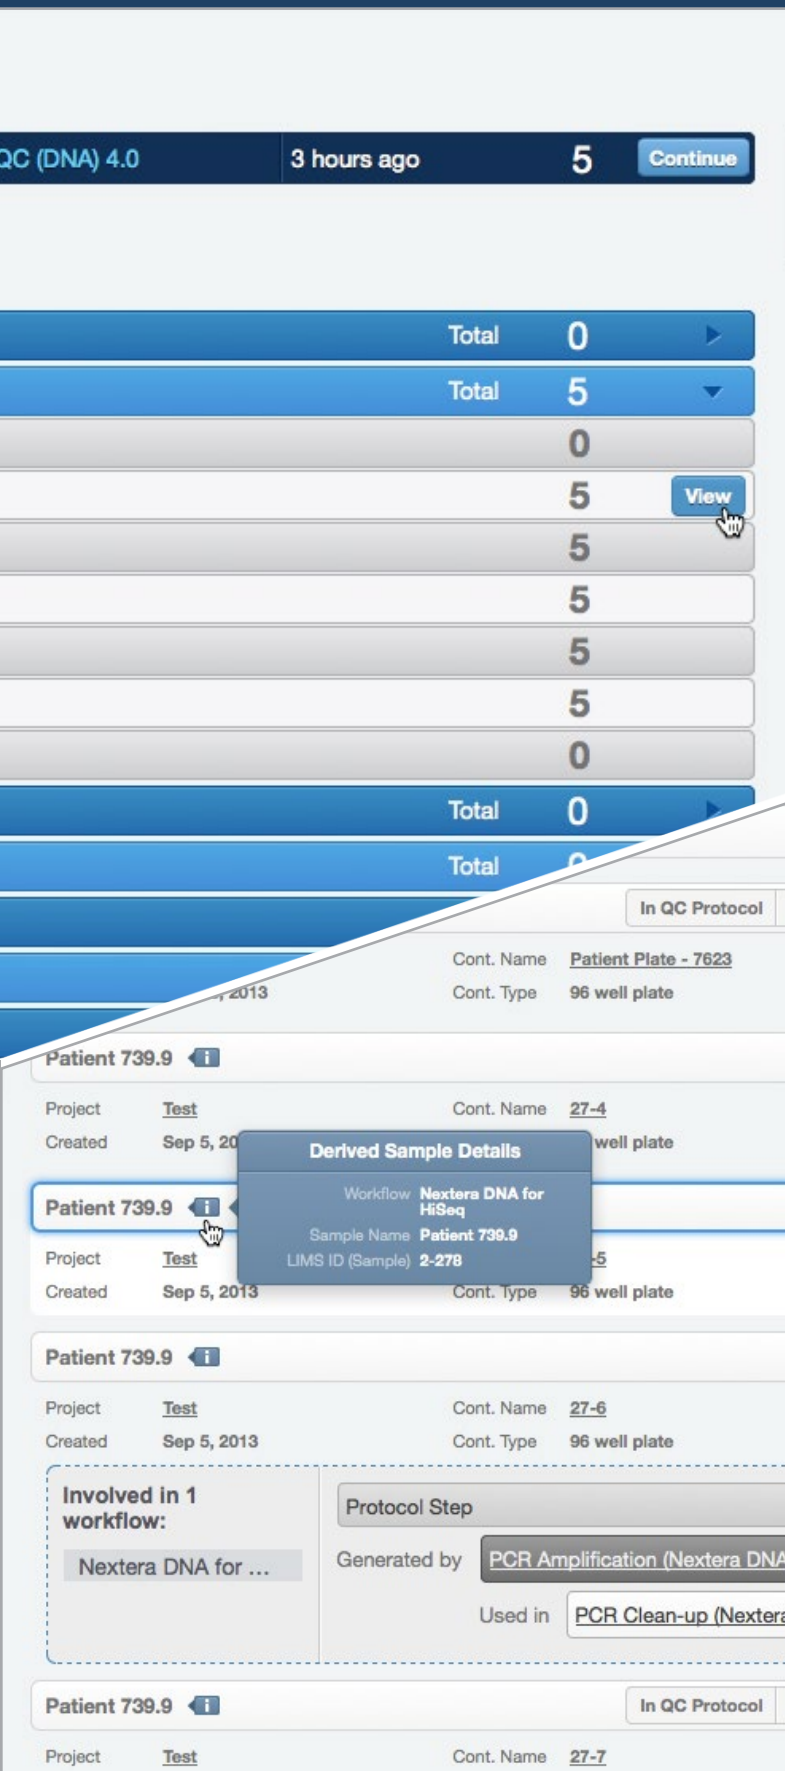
QC (DNA) 4.0
3 hours ago
5
Continue

Total 0
Total 5
0
5 View
5
5
5
5
0
Total 0
Total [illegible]

In QC Protocol
Cont. Name Patient Plate - 7623
, 2013
Cont. Type 96 well plate

Patient 739.9
Project Test
Cont. Name 27-4
Created Sep 5, 20
well plate

Derived Sample Details
Workflow Nextera DNA for HiSeq
Sample Name Patient 739.9
LIMS ID (Sample) 2-278

Patient 739.9
Project Test
-5
Created Sep 5, 2013
Cont. Type 96 well plate

Patient 739.9
Project Test
Cont. Name 27-6
Created Sep 5, 2013
Cont. Type 96 well plate

Involved in 1 workflow:
Nextera DNA for ...
Protocol Step
Generated by PCR Amplification (Nextera DNA
Used in PCR Clean-up (Nextera

Patient 739.9
In QC Protocol
Project Test
Cont. Name 27-7